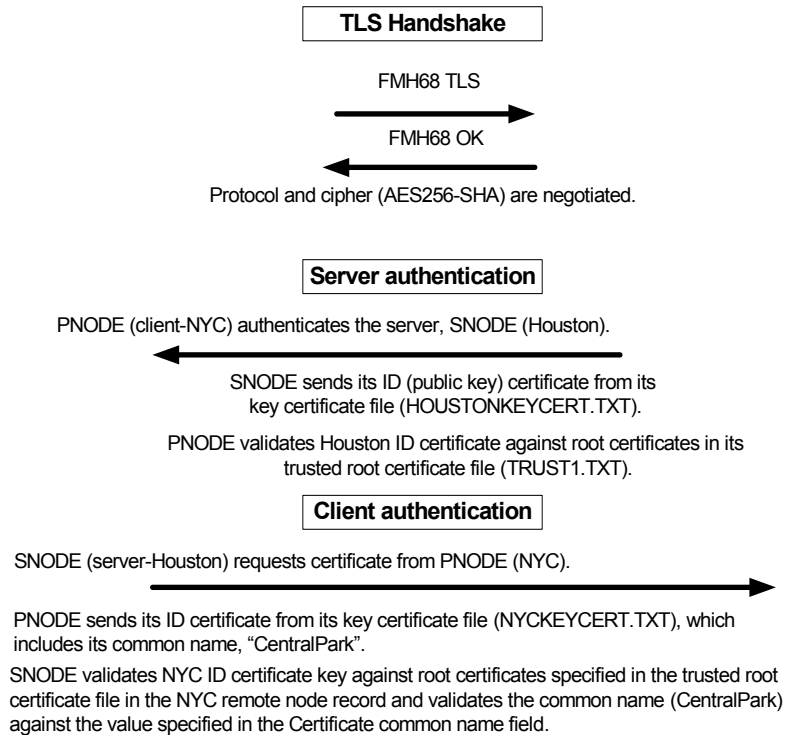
TLS Handshake

FMH68 TLS

FMH68 OK

Protocol and cipher (AES256-SHA) are negotiated.

Server authentication

PNODE (client-NYC) authenticates the server, SNODE (Houston).

SNODE sends its ID (public key) certificate from its key certificate file (HOUSTONKEYCERT.TXT).

PNODE validates Houston ID certificate against root certificates in its trusted root certificate file (TRUST1.TXT).

Client authentication

SNODE (server-Houston) requests certificate from PNODE (NYC).

PNODE sends its ID certificate from its key certificate file (NYCKEYCERT.TXT), which includes its common name, “CentralPark”.

SNODE validates NYC ID certificate key against root certificates specified in the trusted root certificate file in the NYC remote node record and validates the common name (CentralPark) against the value specified in the Certificate common name field.